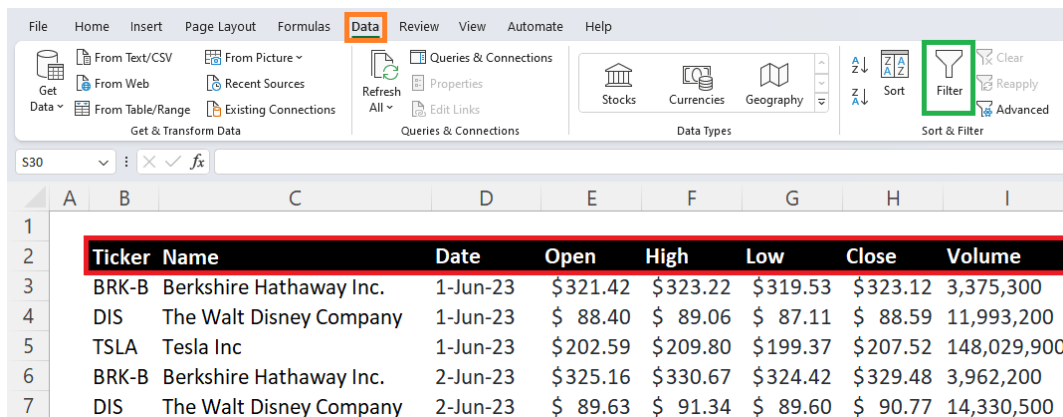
File Home Insert Page Layout Formulas Data Review View Automate Help

Get Data | From Text/CSV | From Web | From Table/Range | From Picture | Recent Sources | Existing Connections
Get & Transform Data

Refresh All | Queries & Connections | Properties | Edit Links
Queries & Connections

Stocks | Currencies | Geography
Data Types

Sort | Filter | Clear | Reapply | Advanced
Sort & Filter

S30 | $fx$

| | A | B | C | D | E | F | G | H | I |
|---|---|---|---|---|---|---|---|---|---|
| 1 | | | | | | | | | |
| 2 | | Ticker | Name | Date | Open | High | Low | Close | Volume |
| 3 | | BRK-B | Berkshire Hathaway Inc. | 1-Jun-23 | \$321.42 | \$323.22 | \$319.53 | \$323.12 | 3,375,300 |
| 4 | | DIS | The Walt Disney Company | 1-Jun-23 | \$ 88.40 | \$ 89.06 | \$ 87.11 | \$ 88.59 | 11,993,200 |
| 5 | | TSLA | Tesla Inc | 1-Jun-23 | \$202.59 | \$209.80 | \$199.37 | \$207.52 | 148,029,900 |
| 6 | | BRK-B | Berkshire Hathaway Inc. | 2-Jun-23 | \$325.16 | \$330.67 | \$324.42 | \$329.48 | 3,962,200 |
| 7 | | DIS | The Walt Disney Company | 2-Jun-23 | \$ 89.63 | \$ 91.34 | \$ 89.60 | \$ 90.77 | 14,330,500 |